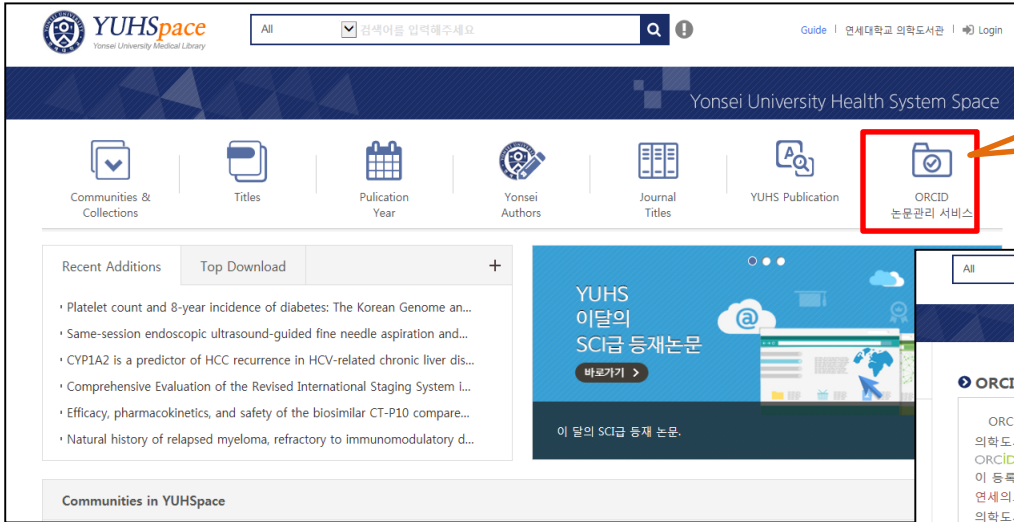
YUHSpace
Yonsei University Medical Library

All
검색어를 입력해주세요

Guide | 연세대학교 의학도서관 | Login

Yonsei University Health System Space

Communities & Collections

Titles

Pulication Year

Yonsei Authors

Journal Titles

YUHS Publication

ORCID
논문관리 서비스

Recent Additions
Top Download
+

Platelet count and 8-year incidence of diabetes: The Korean Genome an...
Same-session endoscopic ultrasound-guided fine needle aspiration and...
CYP1A2 is a predictor of HCC recurrence in HCV-related chronic liver dis...
Comprehensive Evaluation of the Revised International Staging System i...
Efficacy, pharmacokinetics, and safety of the biosimilar CT-P10 compare...
Natural history of relapsed myeloma, refractory to immunomodulatory d...

YUHS
이달의
SCI급 등재논문
바로가기

이 달의 SCI급 등재 논문.

Communities in YUHSpace

All

ORCI

ORC
의학도
ORCID
이 등록
연세의
의학도